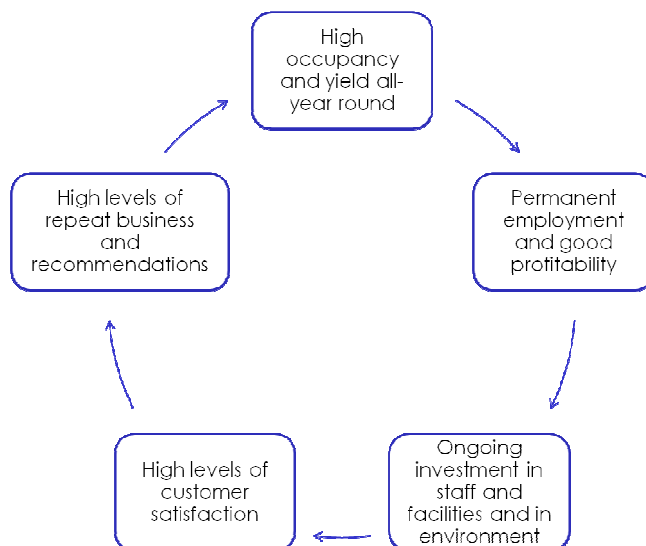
High occupancy and yield all-year round

Permanent employment and good profitability

Ongoing investment in staff and facilities and in environment

High levels of customer satisfaction

High levels of repeat business and recommendations